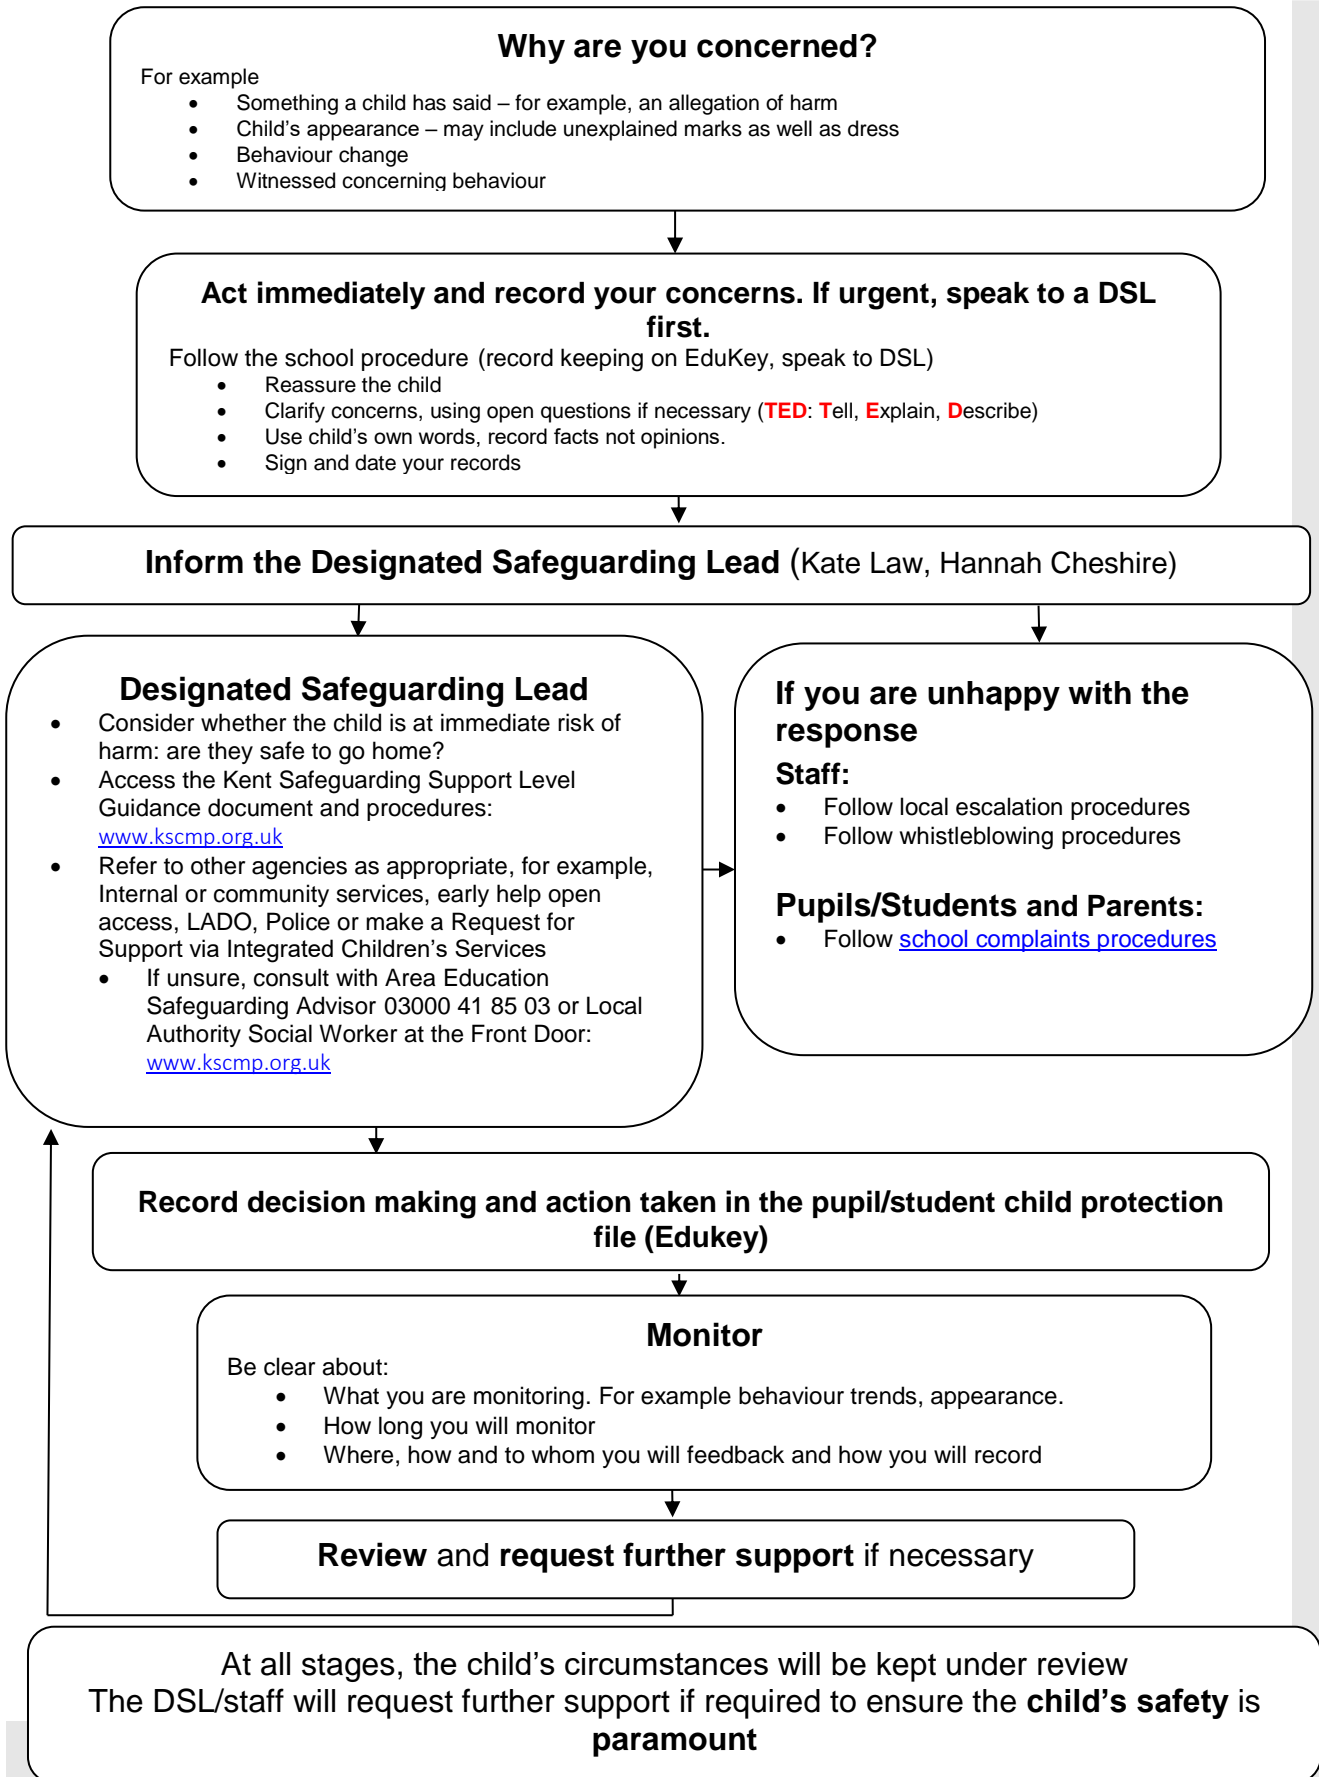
Why are you concerned?

For example

- Something a child has said – for example, an allegation of harm
- Child's appearance – may include unexplained marks as well as dress
- Behaviour change
- Witnessed concerning behaviour

Act immediately and record your concerns. If urgent, speak to a DSL first.

Follow the school procedure (record keeping on EduKey, speak to DSL)

- Reassure the child
- Clarify concerns, using open questions if necessary (TED: Tell, Explain, Describe)
- Use child's own words, record facts not opinions.
- Sign and date your records

Inform the Designated Safeguarding Lead (Kate Law, Hannah Cheshire)

Designated Safeguarding Lead

- Consider whether the child is at immediate risk of harm: are they safe to go home?
- Access the Kent Safeguarding Support Level Guidance document and procedures: www.kscmp.org.uk
- Refer to other agencies as appropriate, for example, Internal or community services, early help open access, LADO, Police or make a Request for Support via Integrated Children's Services
    - If unsure, consult with Area Education Safeguarding Advisor 03000 41 85 03 or Local Authority Social Worker at the Front Door: www.kscmp.org.uk

If you are unhappy with the response

Staff:

- Follow local escalation procedures
- Follow whistleblowing procedures

Pupils/Students and Parents:

- Follow school complaints procedures

Record decision making and action taken in the pupil/student child protection file (Edukey)

Monitor

Be clear about:

- What you are monitoring. For example behaviour trends, appearance.
- How long you will monitor
- Where, how and to whom you will feedback and how you will record

Review and request further support if necessary

At all stages, the child's circumstances will be kept under review
The DSL/staff will request further support if required to ensure the child's safety is paramount